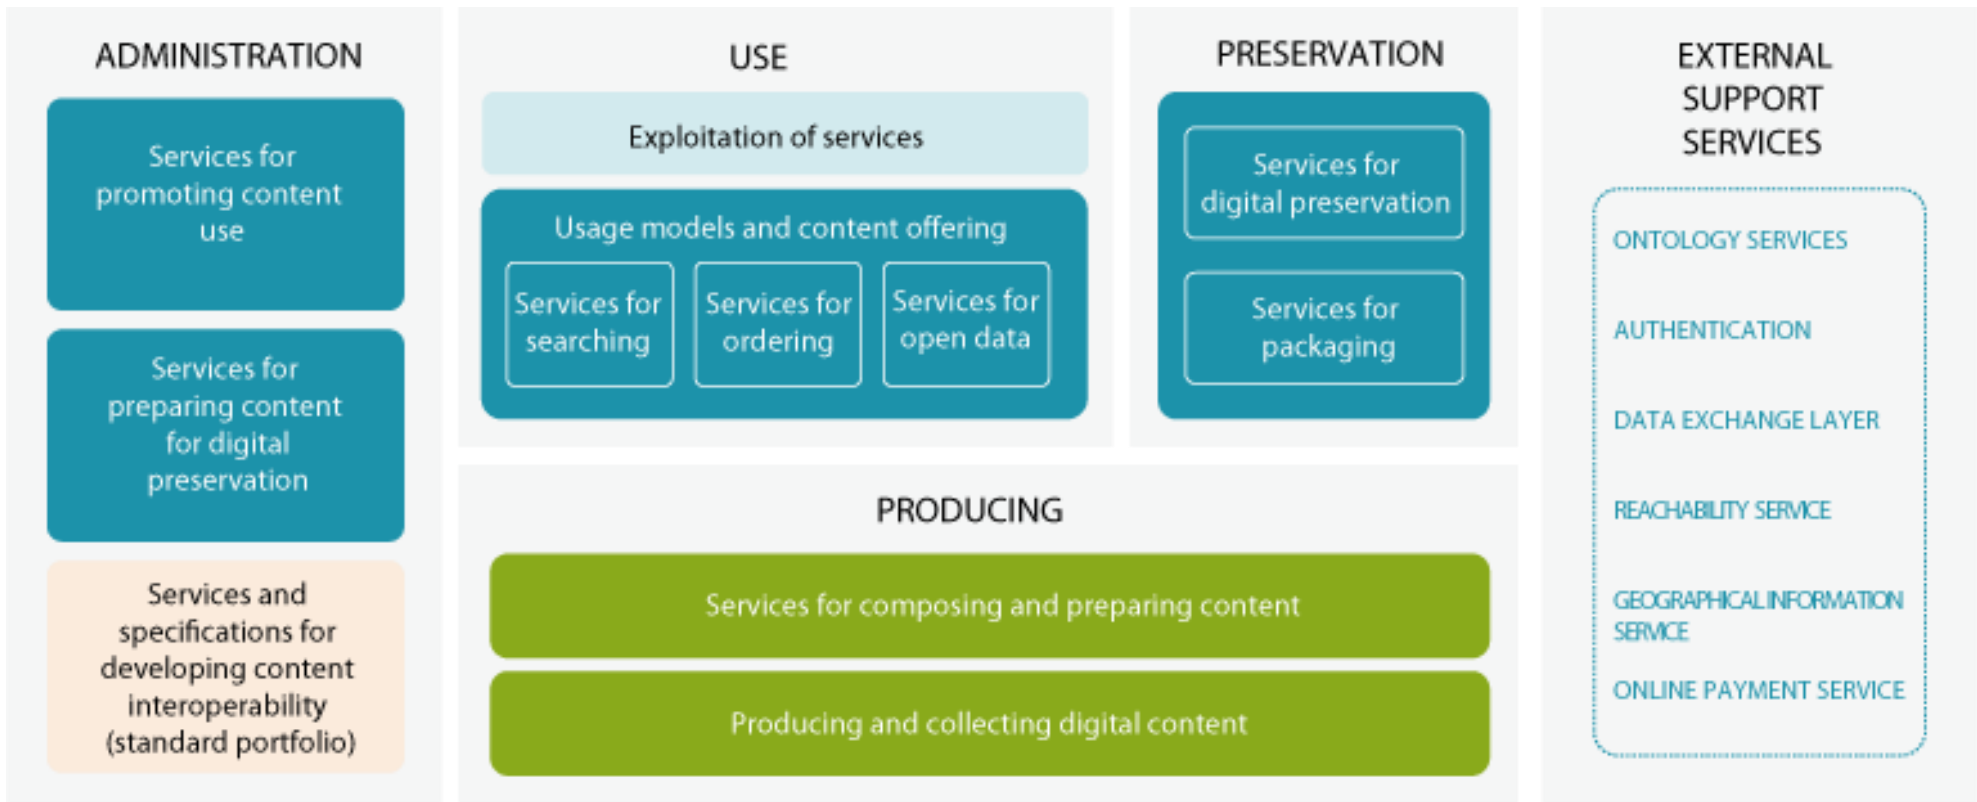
ADMINISTRATION

Services for promoting content use

Services for preparing content for digital preservation

Services and specifications for developing content interoperability (standard portfolio)

USE

Exploitation of services

Usage models and content offering

Services for searching

Services for ordering

Services for open data

PRESERVATION

Services for digital preservation

Services for packaging

PRODUCING

Services for composing and preparing content

Producing and collecting digital content

EXTERNAL SUPPORT SERVICES

ONTOLOGY SERVICES

AUTHENTICATION

DATA EXCHANGE LAYER

REACHABILITY SERVICE

GEOGRAPHICAL INFORMATION SERVICE

ONLINE PAYMENT SERVICE